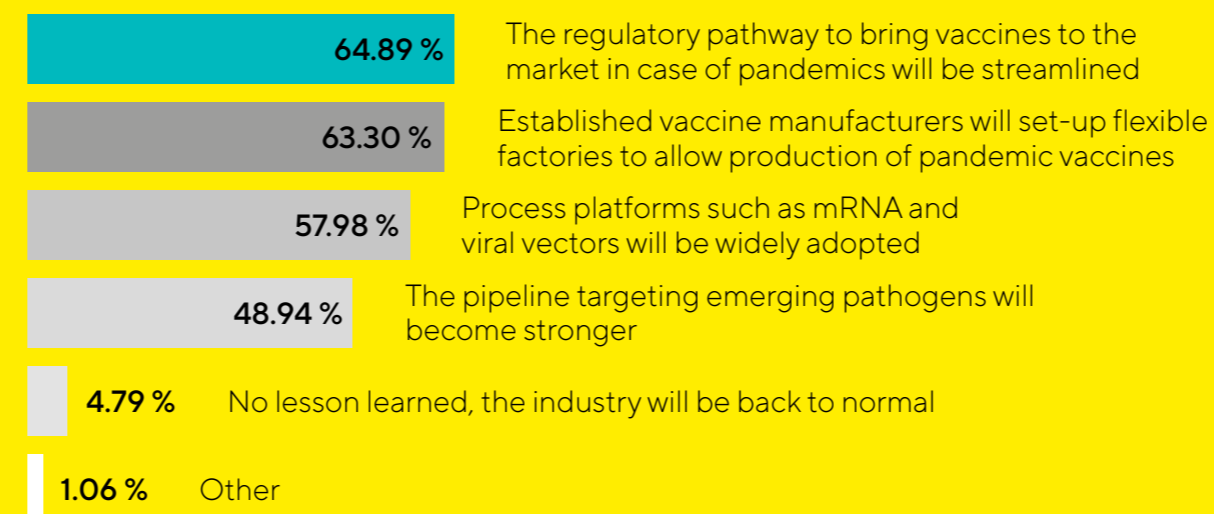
64.89 % The regulatory pathway to bring vaccines to the market in case of pandemics will be streamlined

63.30 % Established vaccine manufacturers will set-up flexible factories to allow production of pandemic vaccines

57.98 % Process platforms such as mRNA and viral vectors will be widely adopted

48.94 % The pipeline targeting emerging pathogens will become stronger

4.79 % No lesson learned, the industry will be back to normal

1.06 % Other